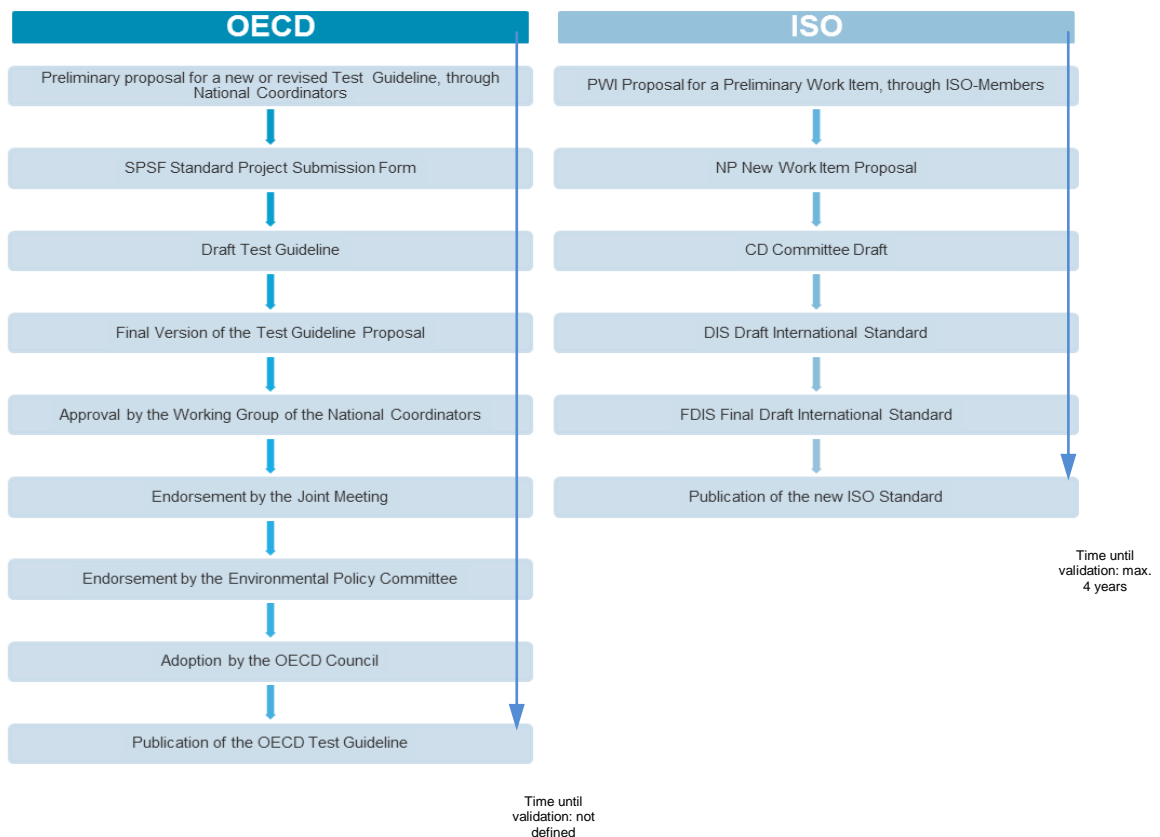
OECD

Preliminary proposal for a new or revised Test Guideline, through National Coordinators

SPSF Standard Project Submission Form

Draft Test Guideline

Final Version of the Test Guideline Proposal

Approval by the Working Group of the National Coordinators

Endorsement by the Joint Meeting

Endorsement by the Environmental Policy Committee

Adoption by the OECD Council

Publication of the OECD Test Guideline

Time until validation: not defined

ISO

PWI Proposal for a Preliminary Work Item, through ISO-Members

NP New Work Item Proposal

CD Committee Draft

DIS Draft International Standard

FDIS Final Draft International Standard

Publication of the new ISO Standard

Time until validation: max. 4 years